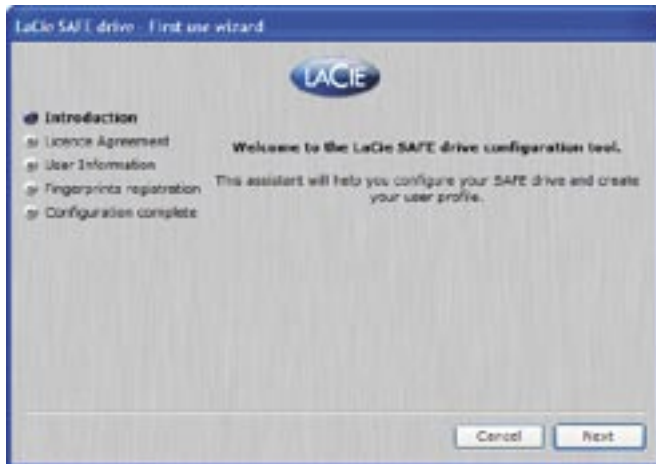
LaCie SAFE drive - First use wizard

LACIE

Introduction
Licence Agreement
User Information
Fingerprints registration
Configuration complete

Welcome to the LaCie SAFE drive configuration tool.

This assistant will help you configure your SAFE drive and create your user profile.

Cancel
Next